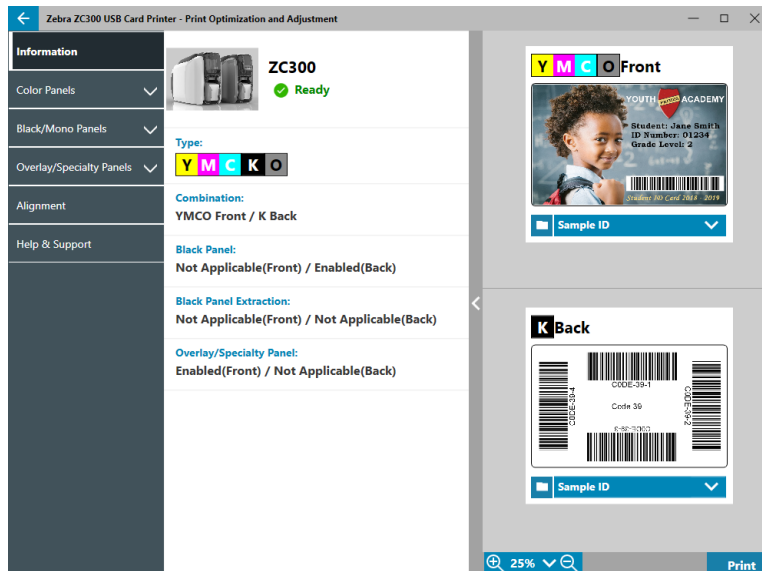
Zebra ZC300 USB Card Printer - Print Optimization and Adjustment

Information
Color Panels
Black/Mono Panels
Overlay/Specialty Panels
Alignment
Help & Support

ZC300
Ready

Type:
Y M C K O

Combination:
YMCO Front / K Back

Black Panel:
Not Applicable(Front) / Enabled(Back)

Black Panel Extraction:
Not Applicable(Front) / Not Applicable(Back)

Overlay/Specialty Panel:
Enabled(Front) / Not Applicable(Back)

Y M C O Front

YOUTH ACADEMY
Student: Jane Smith
ID Number: 01234
Grade Level: 2
Student ID Card 2018 - 2019

Sample ID

K Back

CODE-39-1
CODE-39-4
Code 39
CODE-39-2
CODE-39-3

Sample ID

25%

Print